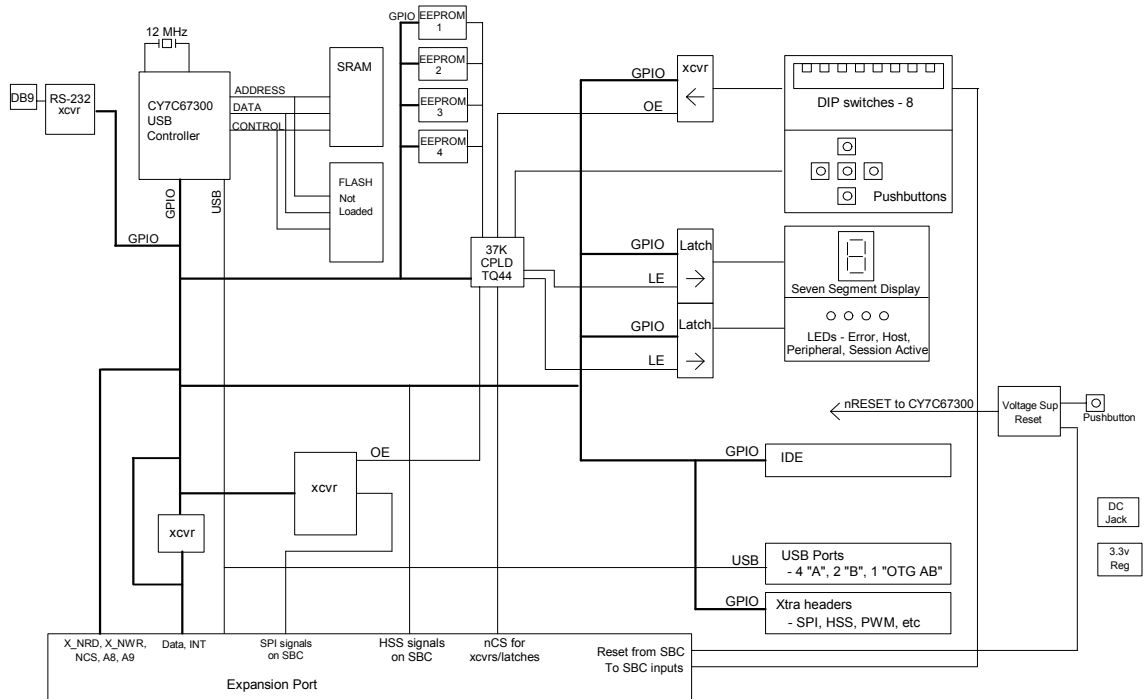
12 MHz

DB9

RS-232 xcvr

CY7C67300 USB Controller

ADDRESS

DATA

CONTROL

SRAM

FLASH Not Loaded

GPIO

USB

GPIO

GPIO

EEPROM 1

EEPROM 2

EEPROM 3

EEPROM 4

37K CPLD TQ44

GPIO

OE

xcvr

DIP switches - 8

Pushbuttons

GPIO

Latch

LE

Seven Segment Display

GPIO

Latch

LE

LEDs - Error, Host, Peripheral, Session Active

nRESET to CY7C67300

Voltage Sup Reset

Pushbutton

GPIO

IDE

OE

xcvr

xcvr

DC Jack

3.3v Reg

USB

USB Ports - 4 "A", 2 "B", 1 "OTG AB"

GPIO

Xtra headers - SPI, HSS, PWM, etc

X_NRD, X_NWR, NCS, A8, A9

Data, INT

SPI signals on SBC

HSS signals on SBC

nCS for xcvrs/latches

Reset from SBC

To SBC inputs

Expansion Port